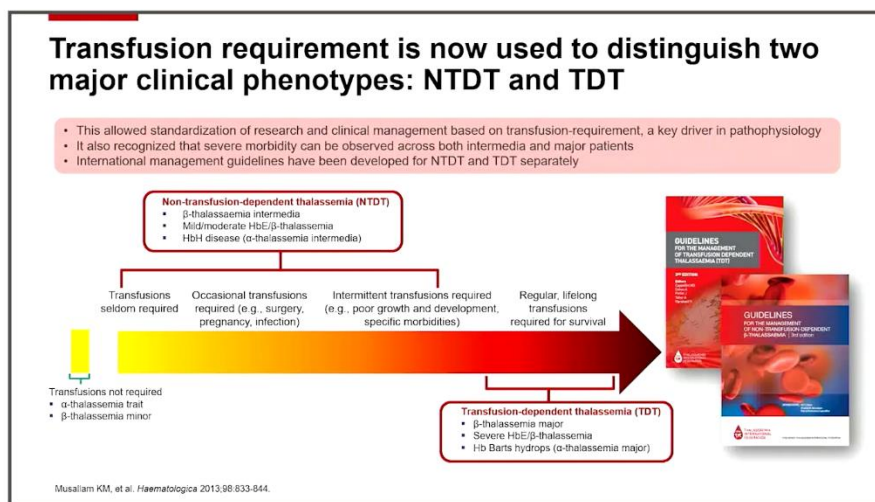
Transfusion requirement is now used to distinguish two major clinical phenotypes: NTDT and TDT

- This allowed standardization of research and clinical management based on transfusion-requirement, a key driver in pathophysiology
- It also recognized that severe morbidity can be observed across both intermedia and major patients
- International management guidelines have been developed for NTDT and TDT separately

Non-transfusion-dependent thalassemia (NTDT)
- β-thalassaemia intermedia
- Mild/moderate HbE/β-thalassaemia
- HbH disease (α-thalassaemia intermedia)

Transfusions seldom required

Occasional transfusions required (e.g., surgery, pregnancy, infection)

Intermittent transfusions required (e.g., poor growth and development, specific morbidities)

Regular, lifelong transfusions required for survival

Transfusions not required
- α-thalassaemia trait
- β-thalassaemia minor

Transfusion-dependent thalassemia (TDT)
- β-thalassaemia major
- Severe HbE/β-thalassaemia
- Hb Barts hydrops (α-thalassaemia major)

GUIDELINES FOR THE MANAGEMENT OF TRANSFUSION DEPENDENT THALASSAEMIA (TDT)

GUIDELINES FOR THE MANAGEMENT OF NON-TRANSFUSION-DEPENDENT β-THALASSAEMIA | 3rd edition

Musallam KM, et al. Haematologica 2013;98:833-844.